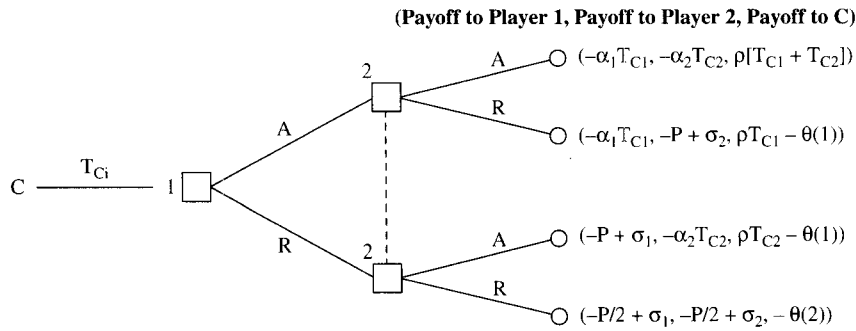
(Payoff to Player 1, Payoff to Player 2, Payoff to C)

C $T_{Ci}$ 1

A

R

2

2

A

R

A

R

$(-\alpha_1 T_{C1}, -\alpha_2 T_{C2}, \rho[T_{C1} + T_{C2}])$

$(-\alpha_1 T_{C1}, -P + \sigma_2, \rho T_{C1} - \theta(1))$

$(-P + \sigma_1, -\alpha_2 T_{C2}, \rho T_{C2} - \theta(1))$

$(-P/2 + \sigma_1, -P/2 + \sigma_2, -\theta(2))$